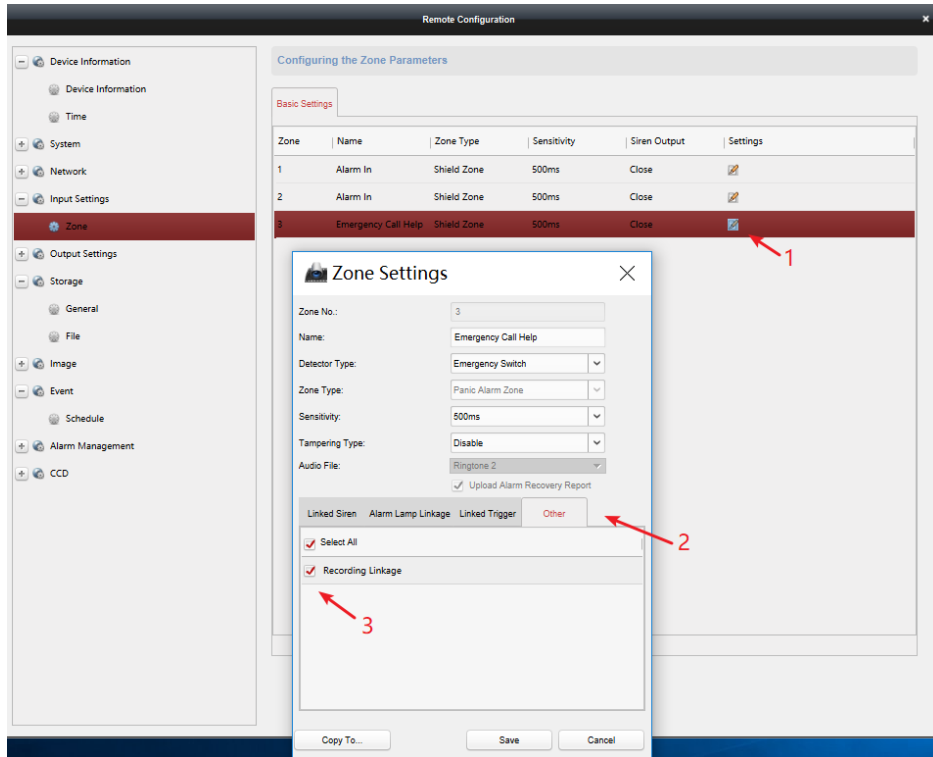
Remote Configuration

Device Information
Device Information
Time
System
Network
Input Settings
Zone
Output Settings
Storage
General
File
Image
Event
Schedule
Alarm Management
CCD

Configuring the Zone Parameters

Basic Settings

| Zone | Name | Zone Type | Sensitivity | Siren Output | Settings |
|---|---|---|---|---|---|
| 1 | Alarm In | Shield Zone | 500ms | Close | |
| 2 | Alarm In | Shield Zone | 500ms | Close | |
| 3 | Emergency Call Help | Shield Zone | 500ms | Close | |

1

Zone Settings

Zone No.: 3
Name: Emergency Call Help
Detector Type: Emergency Switch
Zone Type: Panic Alarm Zone
Sensitivity: 500ms
Tampering Type: Disable
Audio File: Ringtone 2
Upload Alarm Recovery Report

Linked Siren | Alarm Lamp Linkage | Linked Trigger | Other

2

Select All
Recording Linkage

3

Copy To...
Save
Cancel